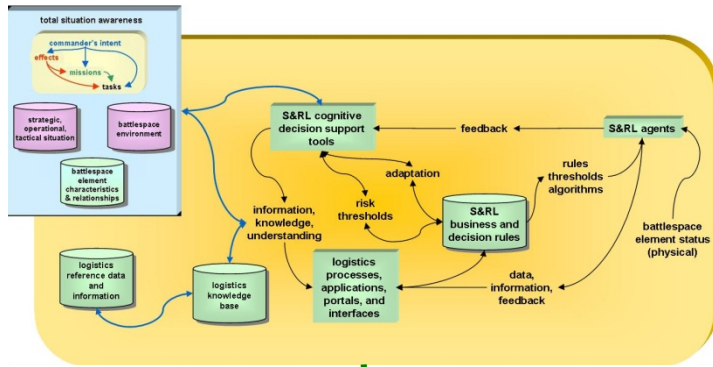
total situation awareness

commander's intent

effects

missions

tasks

strategic, operational, tactical situation

battlespace environment

battlespace element characteristics & relationships

S&RL cognitive decision support tools

feedback

S&RL agents

adaptation

rules thresholds algorithms

risk thresholds

information, knowledge, understanding

S&RL business and decision rules

battlespace element status (physical)

logistics reference data and information

logistics knowledge base

logistics processes, applications, portals, and interfaces

data, information, feedback